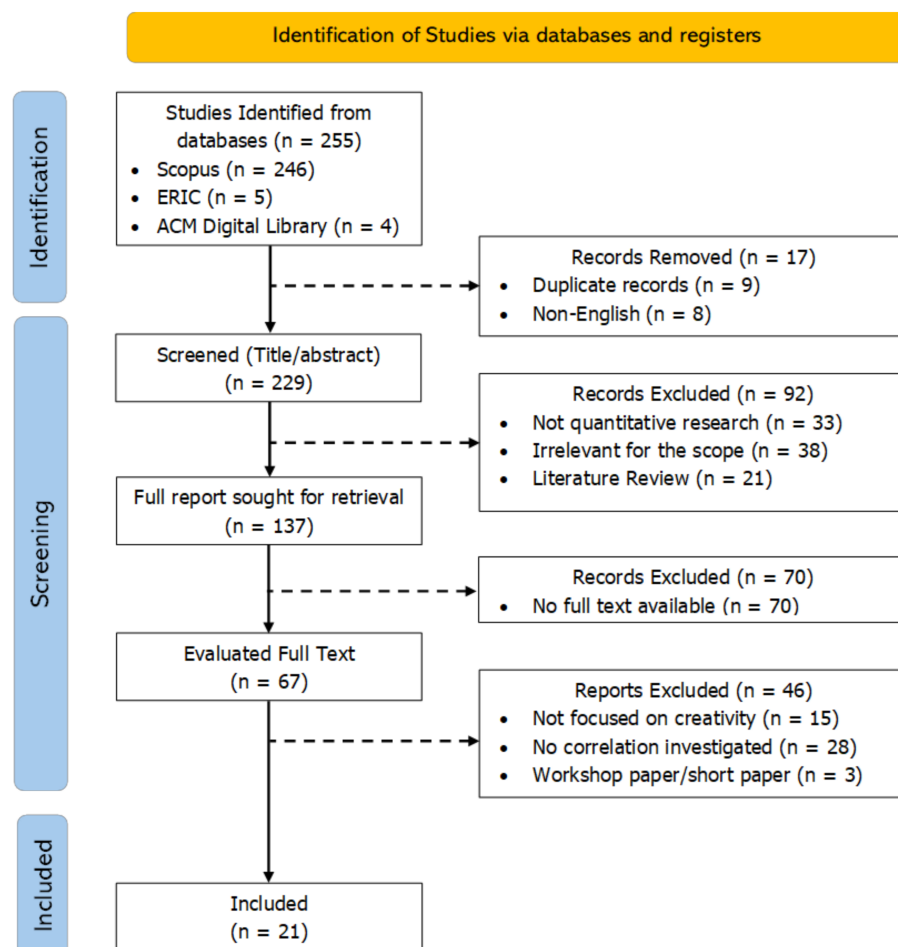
Identification of Studies via databases and registers

Identification

Studies Identified from databases (n = 255)
- Scopus (n = 246)
- ERIC (n = 5)
- ACM Digital Library (n = 4)

Records Removed (n = 17)
- Duplicate records (n = 9)
- Non-English (n = 8)

Screening

Screened (Title/abstract) (n = 229)

Records Excluded (n = 92)
- Not quantitative research (n = 33)
- Irrelevant for the scope (n = 38)
- Literature Review (n = 21)

Full report sought for retrieval (n = 137)

Records Excluded (n = 70)
- No full text available (n = 70)

Evaluated Full Text (n = 67)

Reports Excluded (n = 46)
- Not focused on creativity (n = 15)
- No correlation investigated (n = 28)
- Workshop paper/short paper (n = 3)

Included

Included (n = 21)